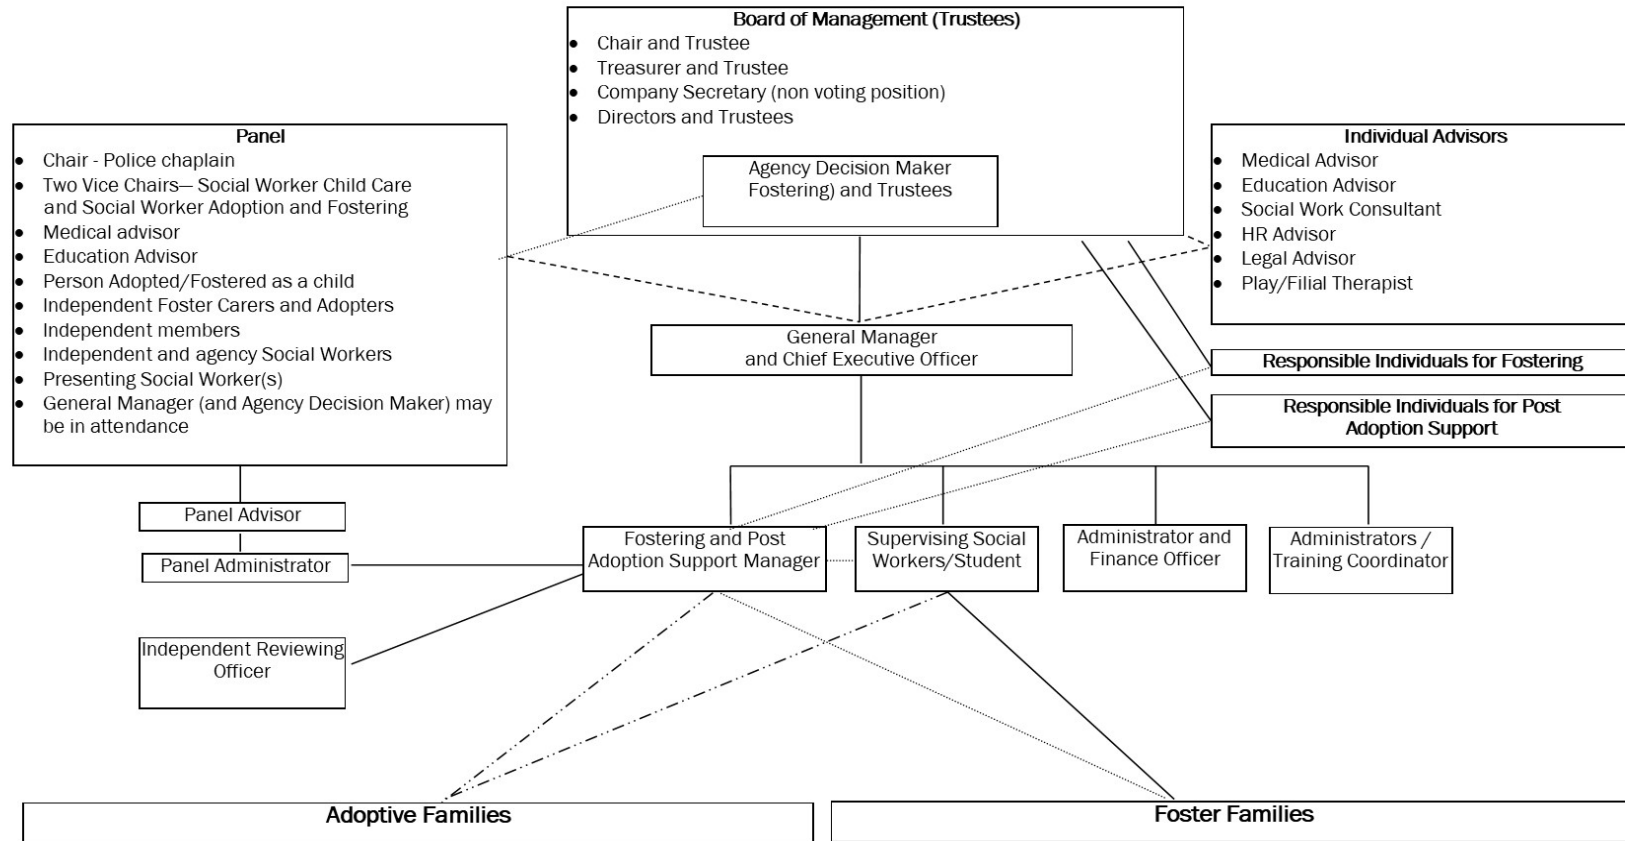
Board of Management (Trustees)
- Chair and Trustee
- Treasurer and Trustee
- Company Secretary (non voting position)
- Directors and Trustees

Agency Decision Maker Fostering) and Trustees

Panel
- Chair - Police chaplain
- Two Vice Chairs— Social Worker Child Care and Social Worker Adoption and Fostering
- Medical advisor
- Education Advisor
- Person Adopted/Fostered as a child
- Independent Foster Carers and Adopters
- Independent members
- Independent and agency Social Workers
- Presenting Social Worker(s)
- General Manager (and Agency Decision Maker) may be in attendance

Individual Advisors
- Medical Advisor
- Education Advisor
- Social Work Consultant
- HR Advisor
- Legal Advisor
- Play/Filial Therapist

General Manager and Chief Executive Officer

Responsible Individuals for Fostering

Responsible Individuals for Post Adoption Support

Panel Advisor

Panel Administrator

Fostering and Post Adoption Support Manager

Supervising Social Workers/Student

Administrator and Finance Officer

Administrators / Training Coordinator

Independent Reviewing Officer

Adoptive Families

Foster Families